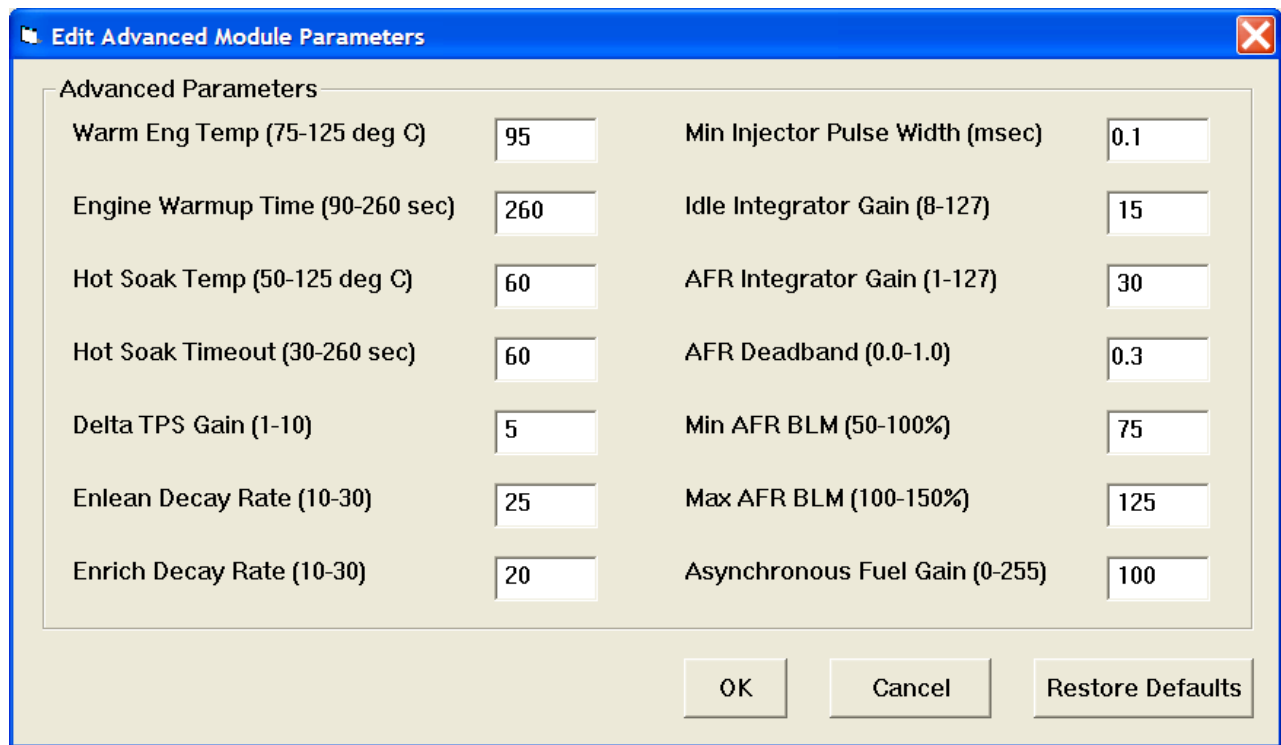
Edit Advanced Module Parameters

Advanced Parameters

Warm Eng Temp (75-125 deg C) 95

Engine Warmup Time (90-260 sec) 260

Hot Soak Temp (50-125 deg C) 60

Hot Soak Timeout (30-260 sec) 60

Delta TPS Gain (1-10) 5

Enlean Decay Rate (10-30) 25

Enrich Decay Rate (10-30) 20

Min Injector Pulse Width (msec) 0.1

Idle Integrator Gain (8-127) 15

AFR Integrator Gain (1-127) 30

AFR Deadband (0.0-1.0) 0.3

Min AFR BLM (50-100%) 75

Max AFR BLM (100-150%) 125

Asynchronous Fuel Gain (0-255) 100

OK

Cancel

Restore Defaults